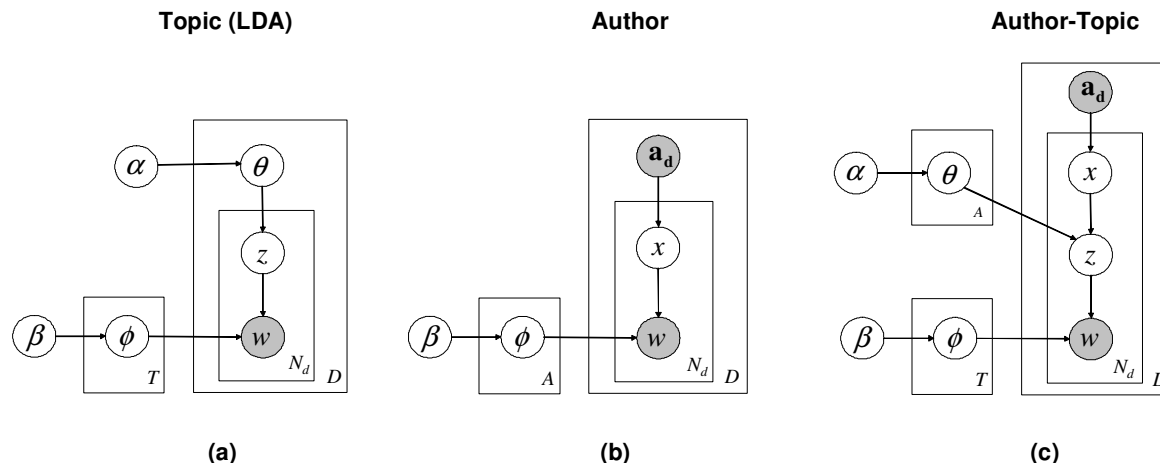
Topic (LDA)

$\alpha$ $\theta$ $z$ $\beta$ $\phi$ $w$ $T$ $N_d$ $D$

(a)

Author

$\mathbf{a_d}$ $x$ $\beta$ $\phi$ $w$ $A$ $N_d$ $D$

(b)

Author-Topic

$\mathbf{a_d}$ $\alpha$ $\theta$ $A$ $x$ $z$ $\beta$ $\phi$ $w$ $T$ $N_d$ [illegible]

(c)